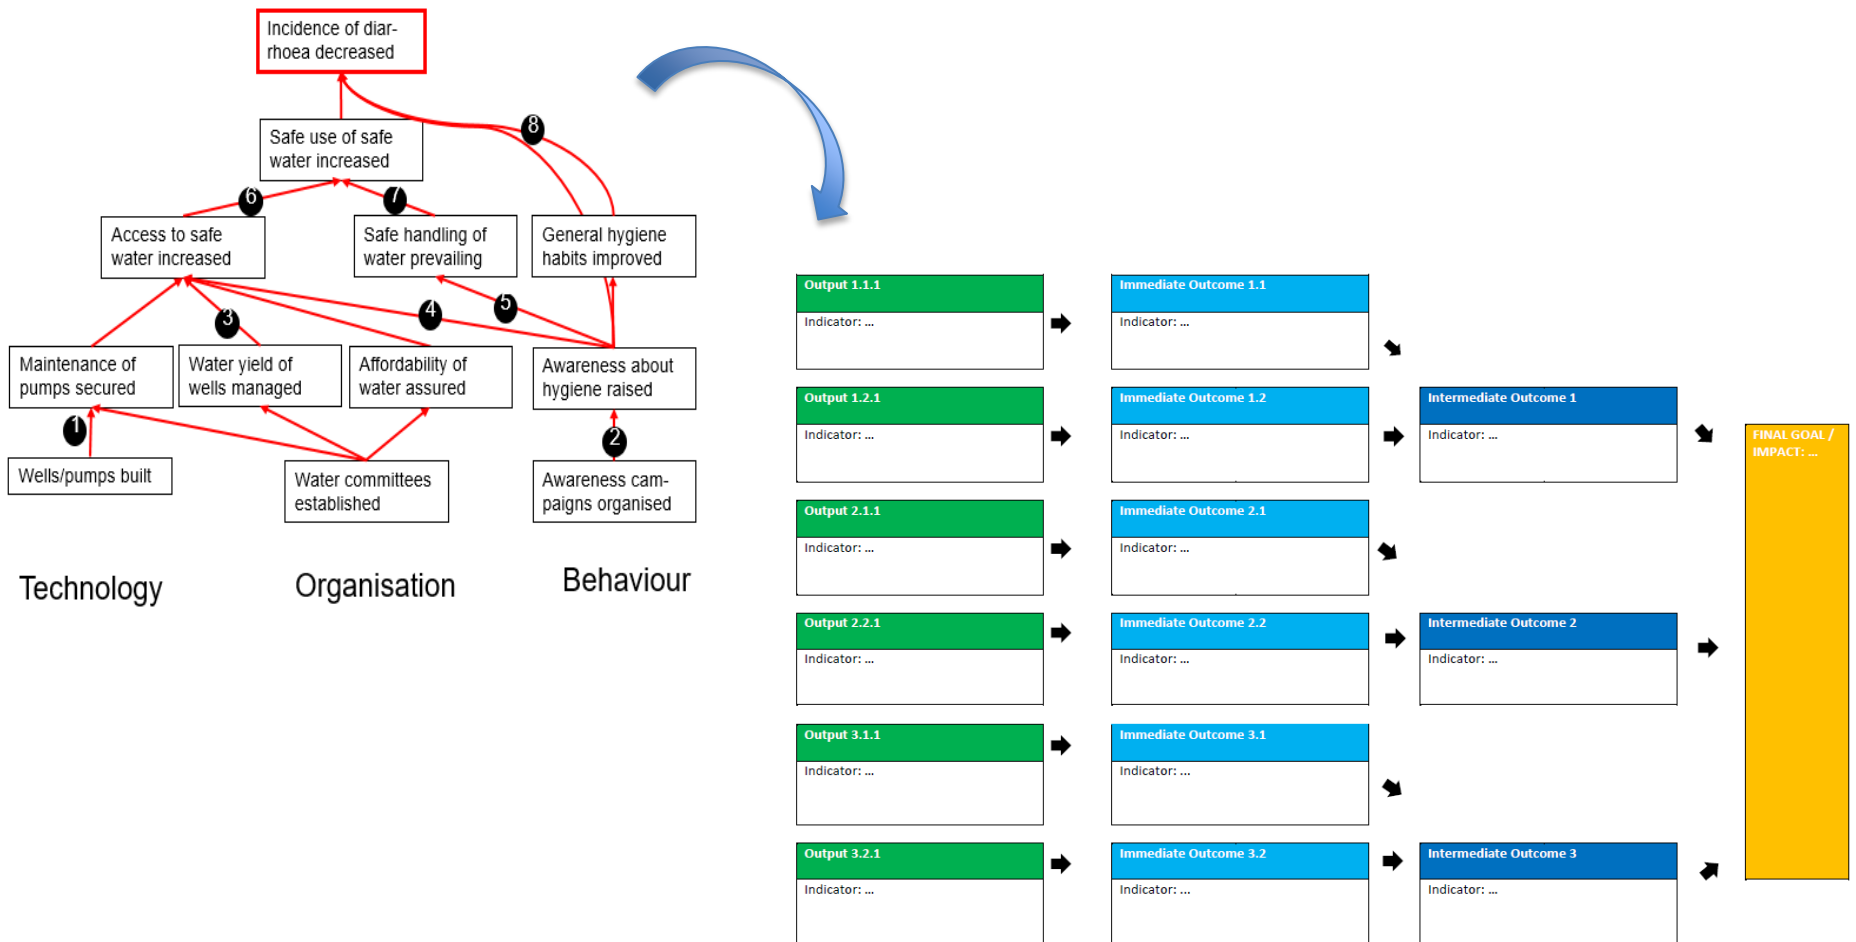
Incidence of diarrhoea decreased

Safe use of safe water increased

8

6

7

Access to safe water increased

Safe handling of water prevailing

General hygiene habits improved

3

4

5

Maintenance of pumps secured

Water yield of wells managed

Affordability of water assured

Awareness about hygiene raised

1

2

Wells/pumps built

Water committees established

Awareness campaigns organised

Technology

Organisation

Behaviour

Output 1.1.1
Indicator: ...

Immediate Outcome 1.1
Indicator: ...

Output 1.2.1
Indicator: ...

Immediate Outcome 1.2
Indicator: ...

Intermediate Outcome 1
Indicator: ...

FINAL GOAL / IMPACT: ...

Output 2.1.1
Indicator: ...

Immediate Outcome 2.1
Indicator: ...

Output 2.2.1
Indicator: ...

Immediate Outcome 2.2
Indicator: ...

Intermediate Outcome 2
Indicator: ...

Output 3.1.1
Indicator: ...

Immediate Outcome 3.1
Indicator: ...

Output 3.2.1
Indicator: ...

Immediate Outcome 3.2
Indicator: ...

Intermediate Outcome 3
Indicator: ...